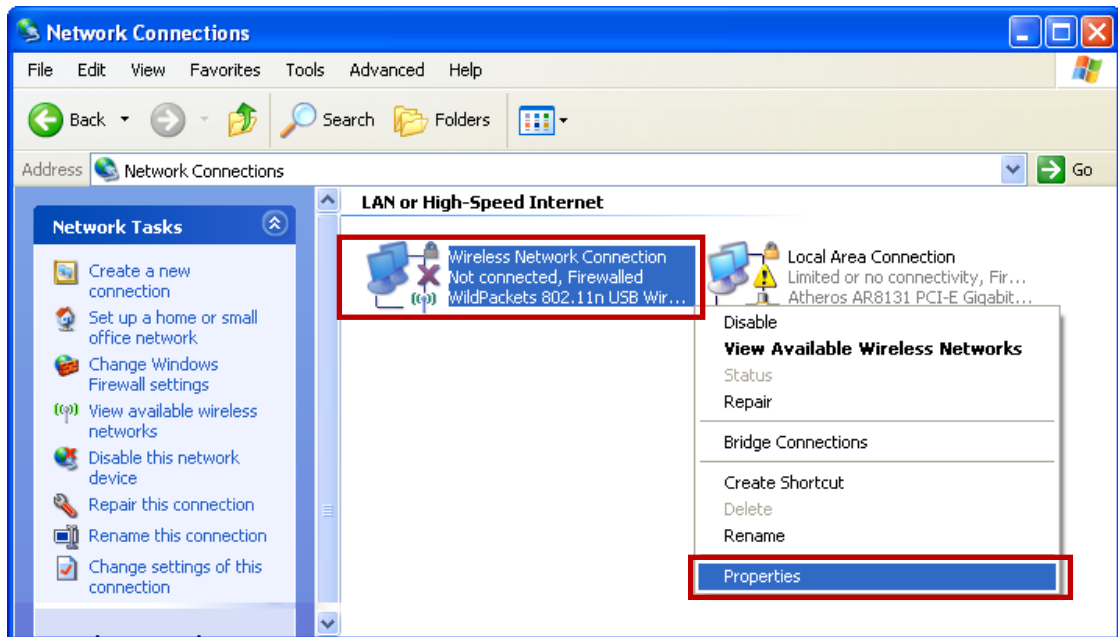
Network Connections

File Edit View Favorites Tools Advanced Help

Back Search Folders

Address Network Connections Go

Network Tasks

Create a new connection

Set up a home or small office network

Change Windows Firewall settings

View available wireless networks

Disable this network device

Repair this connection

Rename this connection

Change settings of this connection

LAN or High-Speed Internet

Wireless Network Connection
Not connected, Firewalled
WildPackets 802.11n USB Wir...

Local Area Connection
Limited or no connectivity, Fir...
Atheros AR8131 PCI-E Gigabit...

Disable
View Available Wireless Networks
Status
Repair
Bridge Connections
Create Shortcut
Delete
Rename
Properties